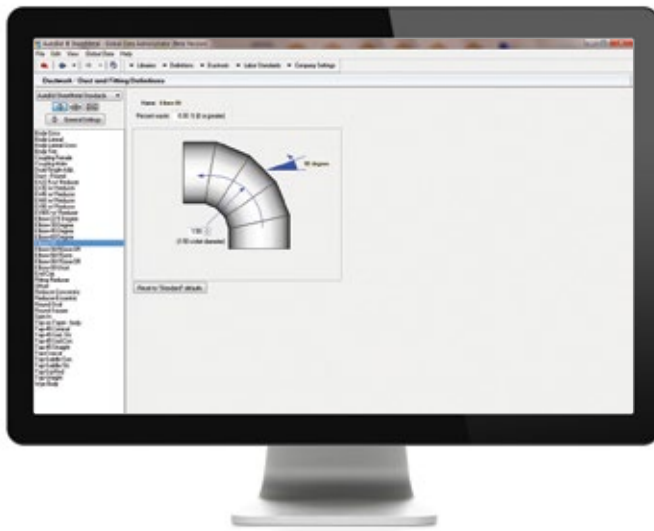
AutoBid ® SheetMetal - Global Data Administrator [Beta Version]
File Edit View Global Data Help
Libraries Definitions Duct Materials Labor Standards Company Settings
Ductwork - Duct and Fitting Definitions
AutoBid SheetMetal Standards
General Settings
Name: Elbow 90
Percent waste: 0.00 % (0 is greater)
90 degrees
1.50
(1.50 x duct diameter)
Reset to 'Standard' defaults
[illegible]